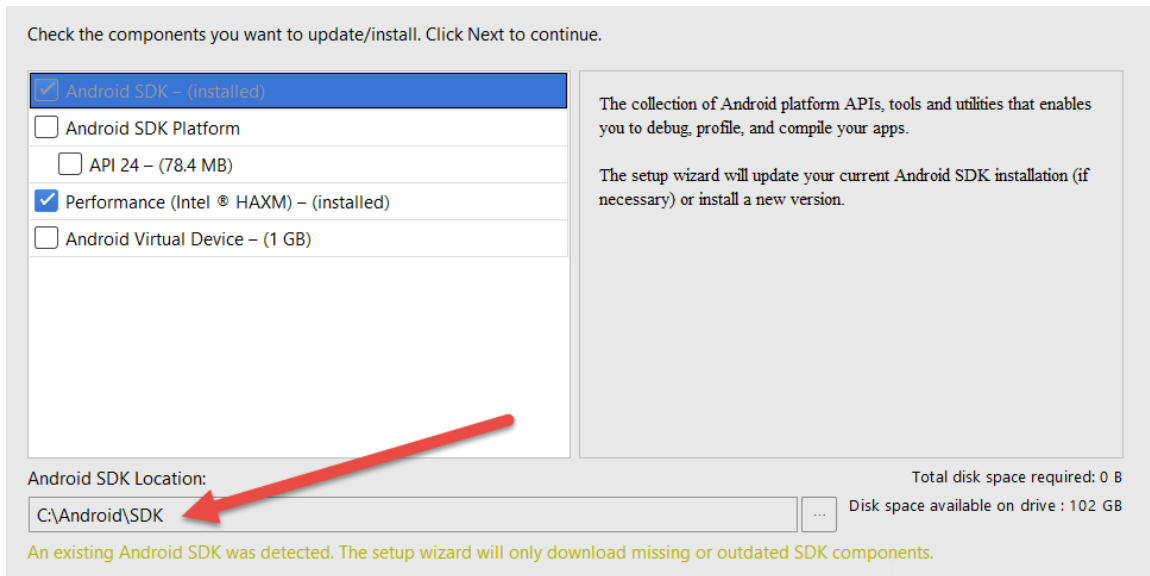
Check the components you want to update/install. Click Next to continue.

Android SDK – (installed)
Android SDK Platform
API 24 – (78.4 MB)
Performance (Intel ® HAXM) – (installed)
Android Virtual Device – (1 GB)

The collection of Android platform APIs, tools and utilities that enables you to debug, profile, and compile your apps.

The setup wizard will update your current Android SDK installation (if necessary) or install a new version.

Android SDK Location:
C:\Android\SDK
...
Total disk space required: 0 B
Disk space available on drive : 102 GB

An existing Android SDK was detected. The setup wizard will only download missing or outdated SDK components.